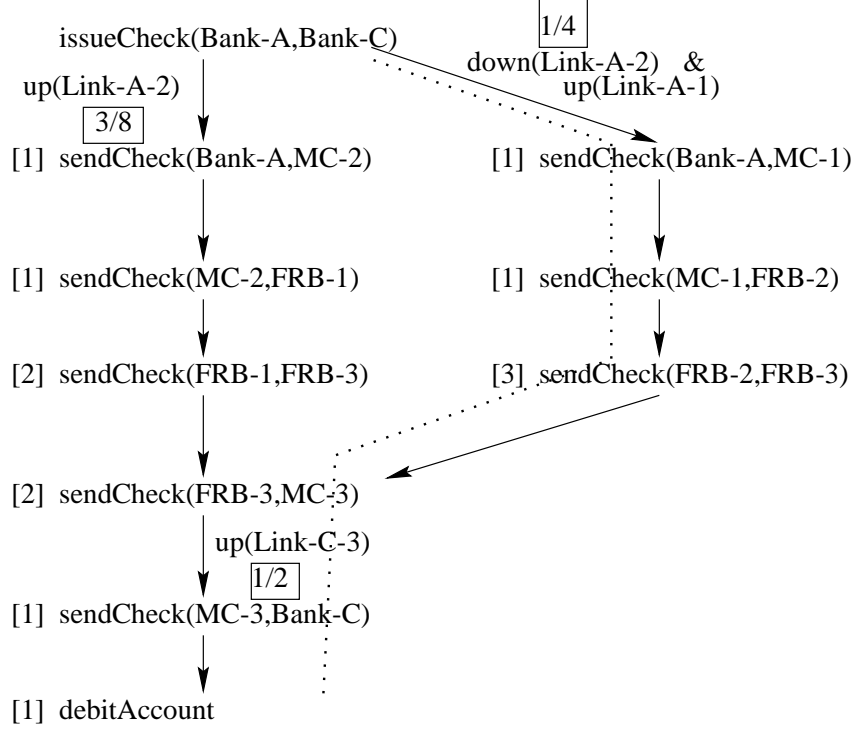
issueCheck(Bank-A,Bank-C)

1/4
down(Link-A-2) &
up(Link-A-1)

up(Link-A-2)
3/8

[1] sendCheck(Bank-A,MC-2)

[1] sendCheck(Bank-A,MC-1)

[1] sendCheck(MC-2,FRB-1)

[1] sendCheck(MC-1,FRB-2)

[2] sendCheck(FRB-1,FRB-3)

[3] sendCheck(FRB-2,FRB-3)

[2] sendCheck(FRB-3,MC-3)

up(Link-C-3)
1/2

[1] sendCheck(MC-3,Bank-C)

[1] debitAccount